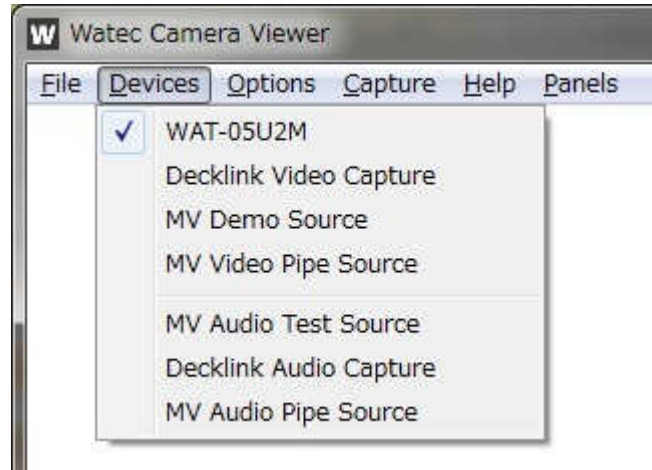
W Watec Camera Viewer

File Devices Options Capture Help Panels

✓ WAT-05U2M
Decklink Video Capture
MV Demo Source
MV Video Pipe Source

MV Audio Test Source
Decklink Audio Capture
MV Audio Pipe Source